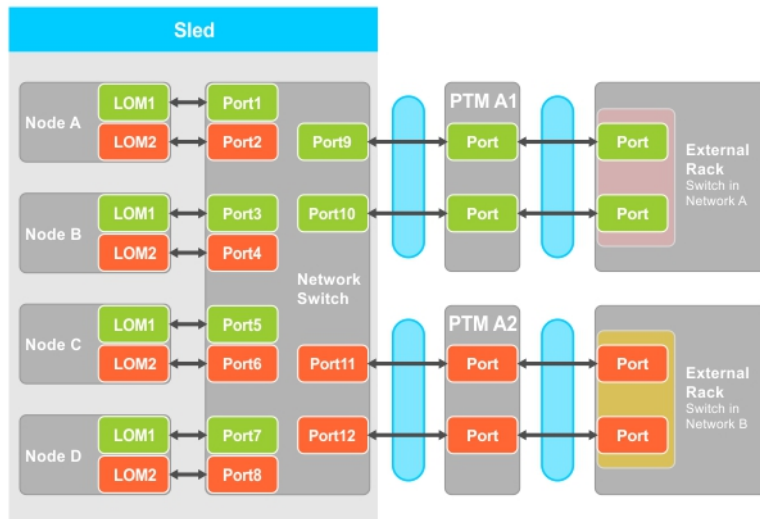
Sled

Node A
LOM1
LOM2
Port1
Port2

Node B
LOM1
LOM2
Port3
Port4

Node C
LOM1
LOM2
Port5
Port6

Node D
LOM1
LOM2
Port7
Port8

Port9
Port10
Network Switch
Port11
Port12

PTM A1
Port
Port

PTM A2
Port
Port

Port
Port
External Rack
Switch in Network A

Port
Port
External Rack
Switch in Network B